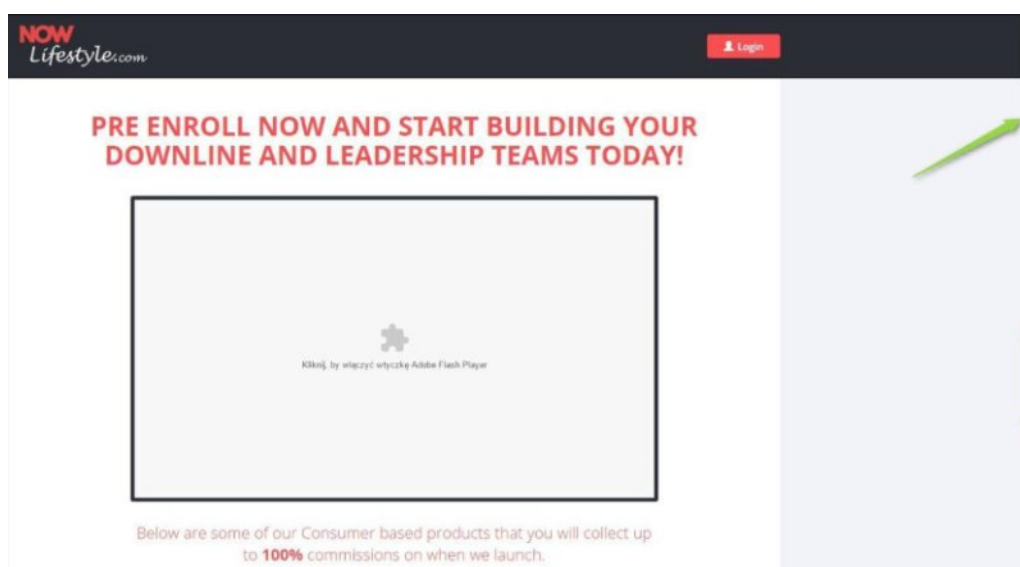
NOW Lifestyle.com

Login

PRE ENROLL NOW AND START BUILDING YOUR DOWNLINE AND LEADERSHIP TEAMS TODAY!

Kliknij, by włączyć wtyczkę Adobe Flash Player

Below are some of our Consumer based products that you will collect up to **100%** commissions on when we launch.